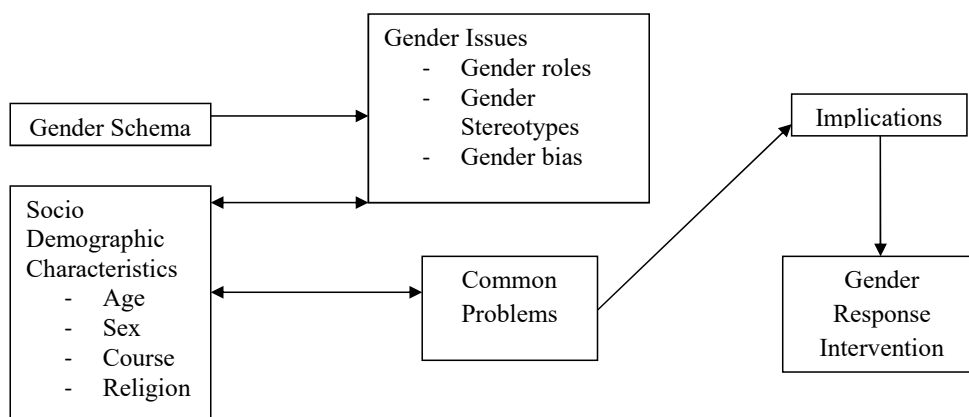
Gender Issues
- Gender roles
- Gender Stereotypes
- Gender bias

Gender Schema

Implications

Socio Demographic Characteristics
- Age
- Sex
- Course
- Religion

Common Problems

Gender Response Intervention